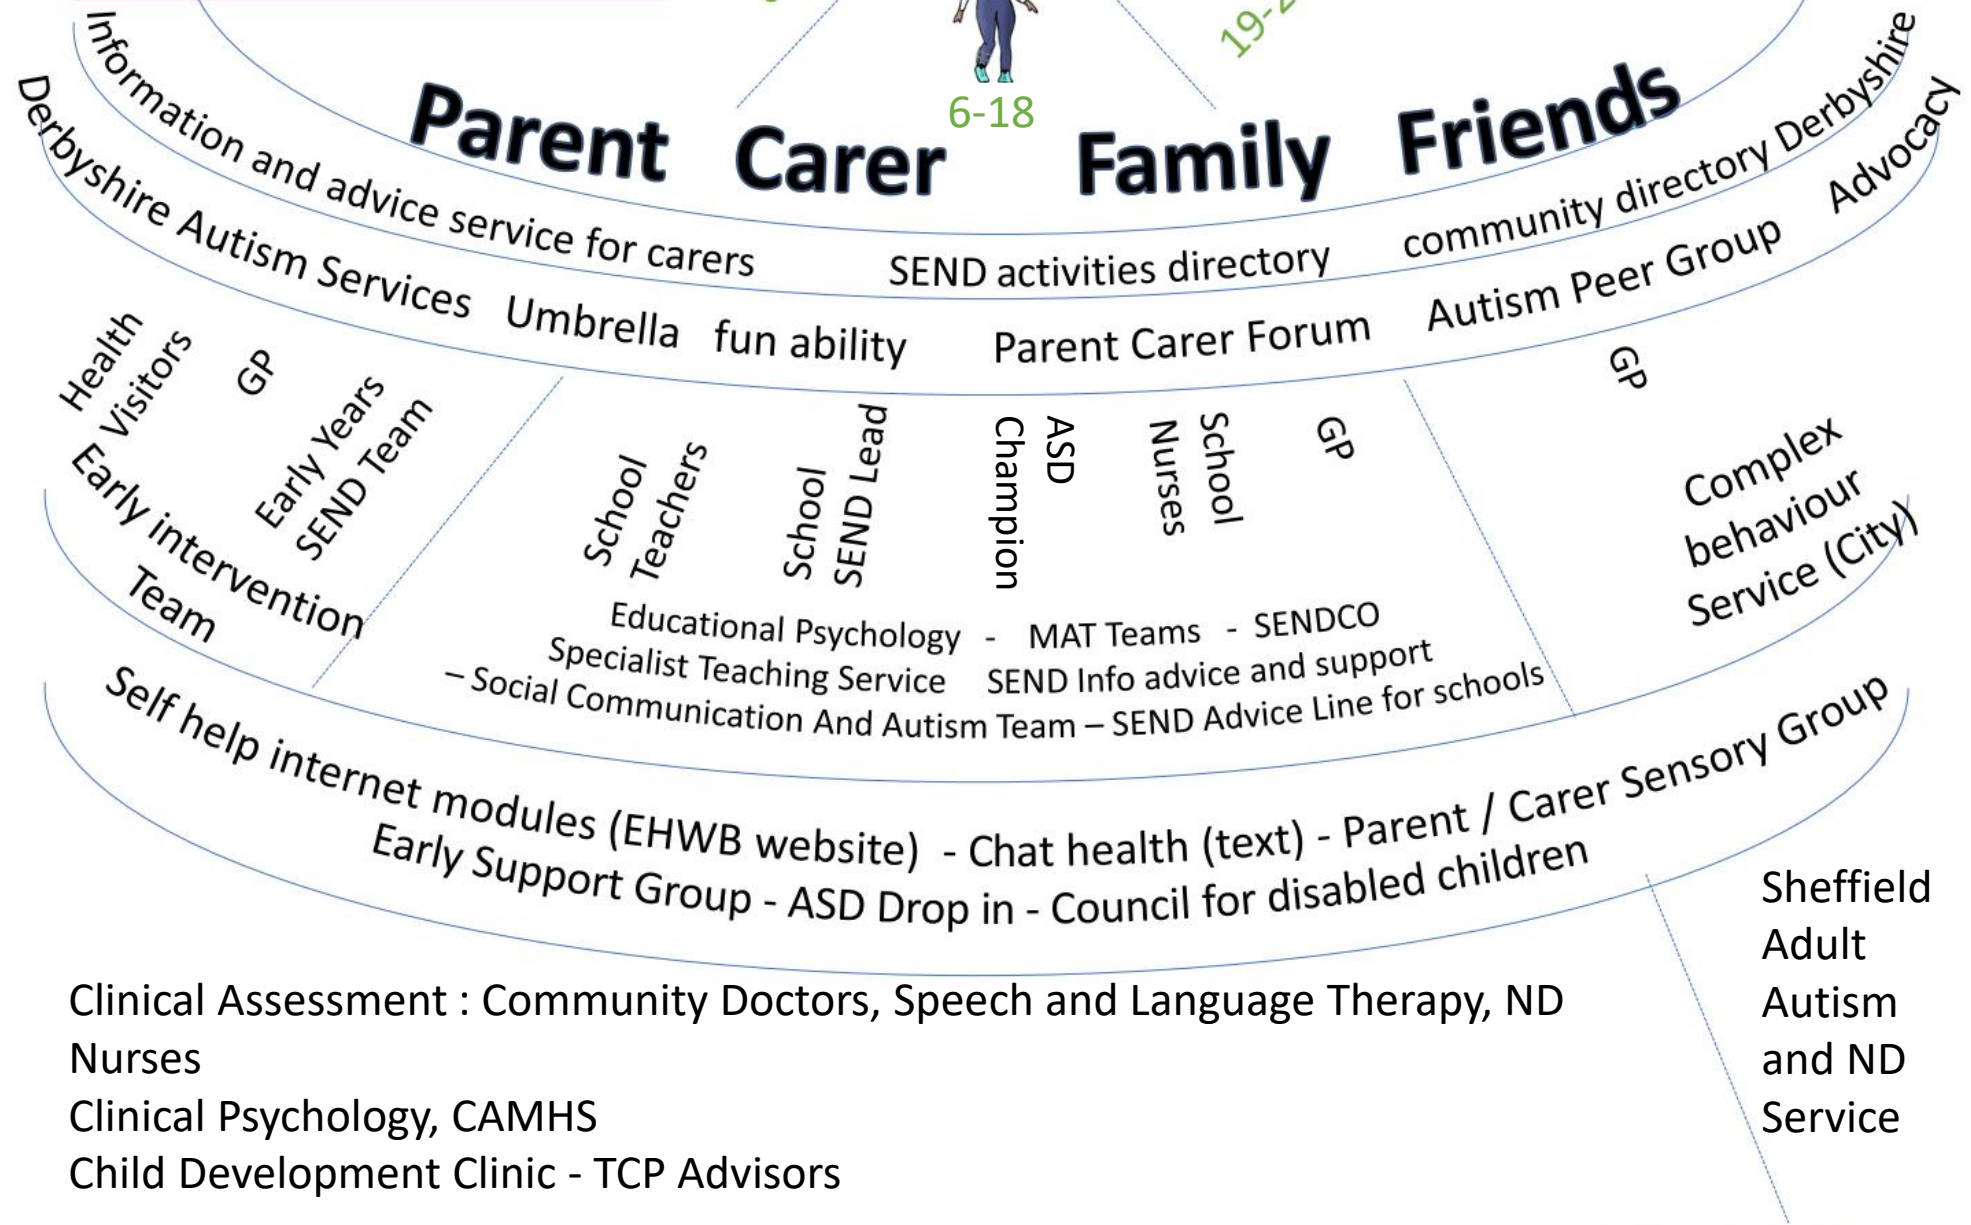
6-18

19-2

Parent Carer Family Friends

Information and advice service for carers

SEND activities directory

community directory Derbyshire

Derbyshire Autism Services

Umbrella

fun ability

Parent Carer Forum

Autism Peer Group

Advocacy

Health Visitors

GP

Early Years SEND Team

Early intervention Team

School Teachers

School SEND Lead

ASD Champion

School Nurses

GP

GP

Complex behaviour Service (City)

Educational Psychology - MAT Teams - SENDCO

Specialist Teaching Service SEND Info advice and support

– Social Communication And Autism Team – SEND Advice Line for schools

Self help internet modules (EHWB website) - Chat health (text) - Parent / Carer Sensory Group

Early Support Group - ASD Drop in - Council for disabled children

Clinical Assessment : Community Doctors, Speech and Language Therapy, ND Nurses
Clinical Psychology, CAMHS
Child Development Clinic - TCP Advisors

Sheffield Adult Autism and ND Service